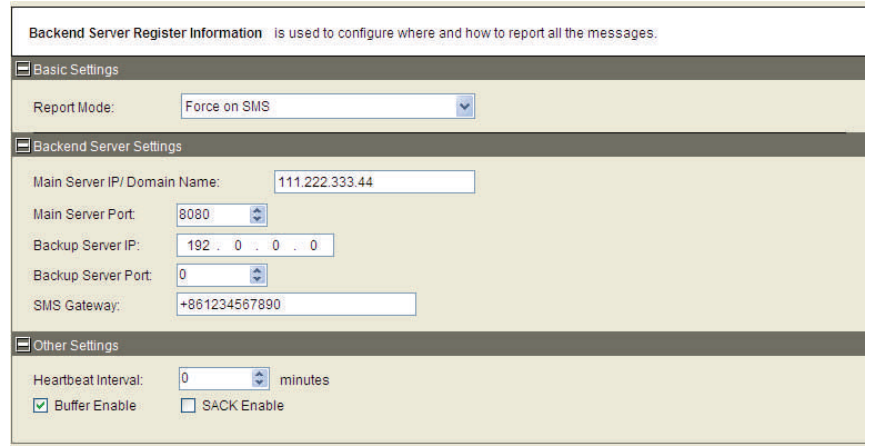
**Backend Server Register Information** is used to configure where and how to report all the messages.

Basic Settings

Report Mode: Force on SMS

Backend Server Settings

Main Server IP/ Domain Name: 111.222.333.44

Main Server Port: 8080

Backup Server IP: 192 . 0 . 0 . 0

Backup Server Port: 0

SMS Gateway: +861234567890

Other Settings

Heartbeat Interval: 0 minutes

☑ Buffer Enable ☐ SACK Enable